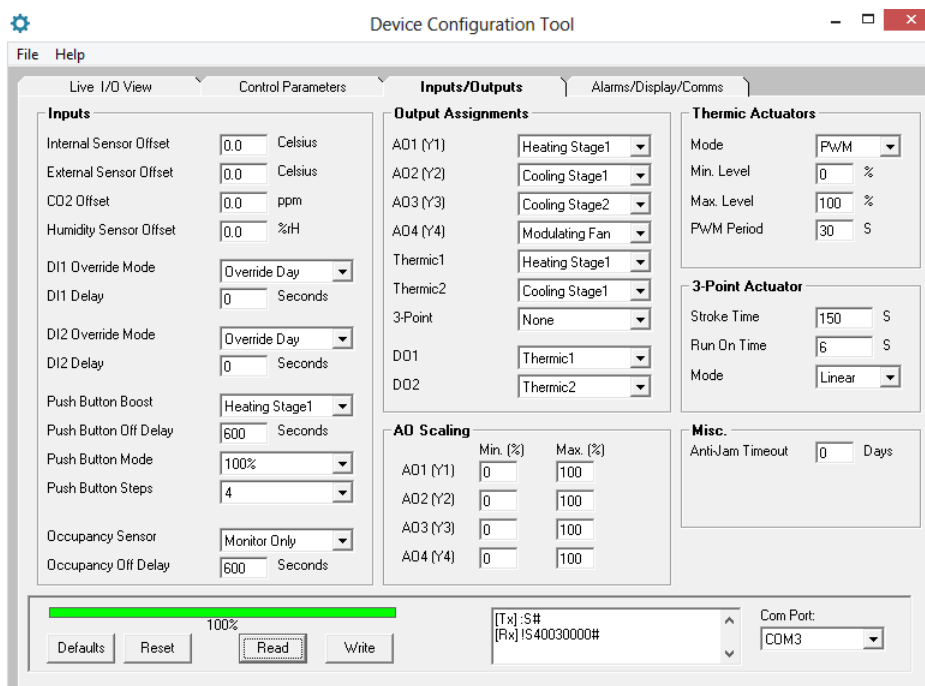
Device Configuration Tool

File Help

Live I/O View | Control Parameters | Inputs/Outputs | Alarms/Display/Comms

Inputs
Internal Sensor Offset 0.0 Celsius
External Sensor Offset 0.0 Celsius
CO2 Offset 0.0 ppm
Humidity Sensor Offset 0.0 %rH
DI1 Override Mode Override Day
DI1 Delay 0 Seconds
DI2 Override Mode Override Day
DI2 Delay 0 Seconds
Push Button Boost Heating Stage1
Push Button Off Delay 600 Seconds
Push Button Mode 100%
Push Button Steps 4
Occupancy Sensor Monitor Only
Occupancy Off Delay 600 Seconds

Output Assignments
AO1 (Y1) Heating Stage1
AO2 (Y2) Cooling Stage1
AO3 (Y3) Cooling Stage2
AO4 (Y4) Modulating Fan
Thermic1 Heating Stage1
Thermic2 Cooling Stage1
3-Point None
DO1 Thermic1
DO2 Thermic2

AO Scaling

| | Min. (%) | Max. (%) |
|---|---|---|
| AO1 (Y1) | 0 | 100 |
| AO2 (Y2) | 0 | 100 |
| AO3 (Y3) | 0 | 100 |
| AO4 (Y4) | 0 | 100 |

Thermic Actuators
Mode PWM
Min. Level 0 %
Max. Level 100 %
PWM Period 30 S

3-Point Actuator
Stroke Time 150 S
Run On Time 6 S
Mode Linear

Misc.
Anti-Jam Timeout 0 Days

100%
Defaults Reset Read Write

[Tx] :S#
[Rx] !S40030000#

Com Port:
COM3